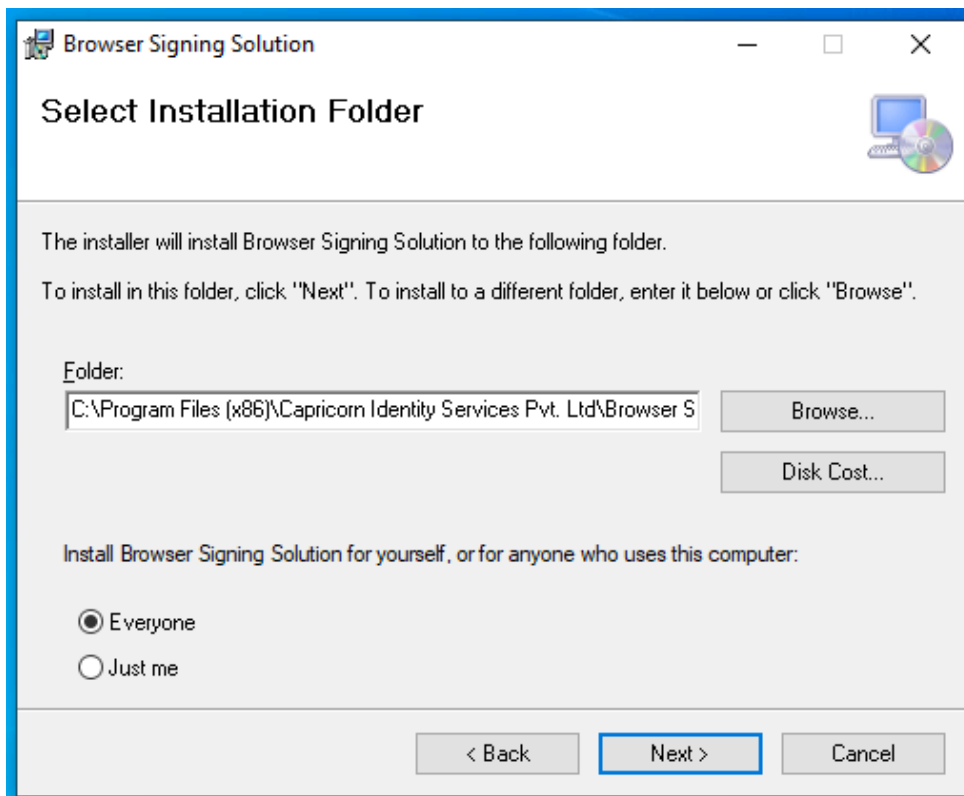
Browser Signing Solution

Select Installation Folder

The installer will install Browser Signing Solution to the following folder.

To install in this folder, click "Next". To install to a different folder, enter it below or click "Browse".

Folder:

C:\Program Files (x86)\Capricorn Identity Services Pvt. Ltd\Browser S

Browse...

Disk Cost...

Install Browser Signing Solution for yourself, or for anyone who uses this computer:

Everyone

Just me

< Back

Next >

Cancel